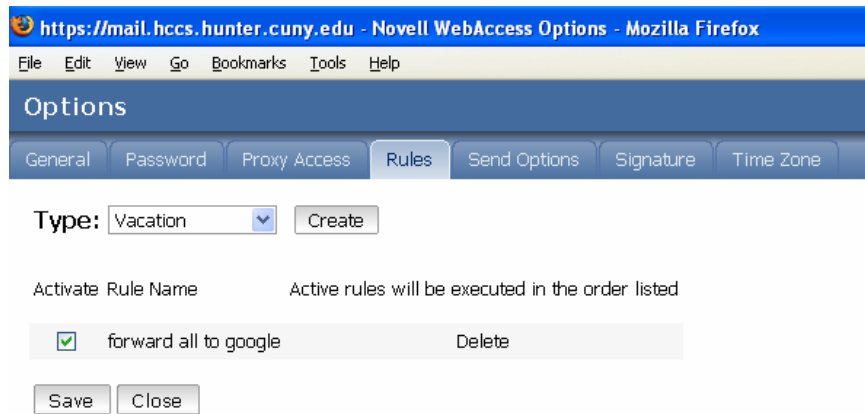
https://mail.hccs.hunter.cuny.edu - Novell WebAccess Options - Mozilla Firefox

File Edit View Go Bookmarks Tools Help

Options

General Password Proxy Access Rules Send Options Signature Time Zone

Type: Vacation Create

Activate Rule Name Active rules will be executed in the order listed

forward all to google Delete

Save Close